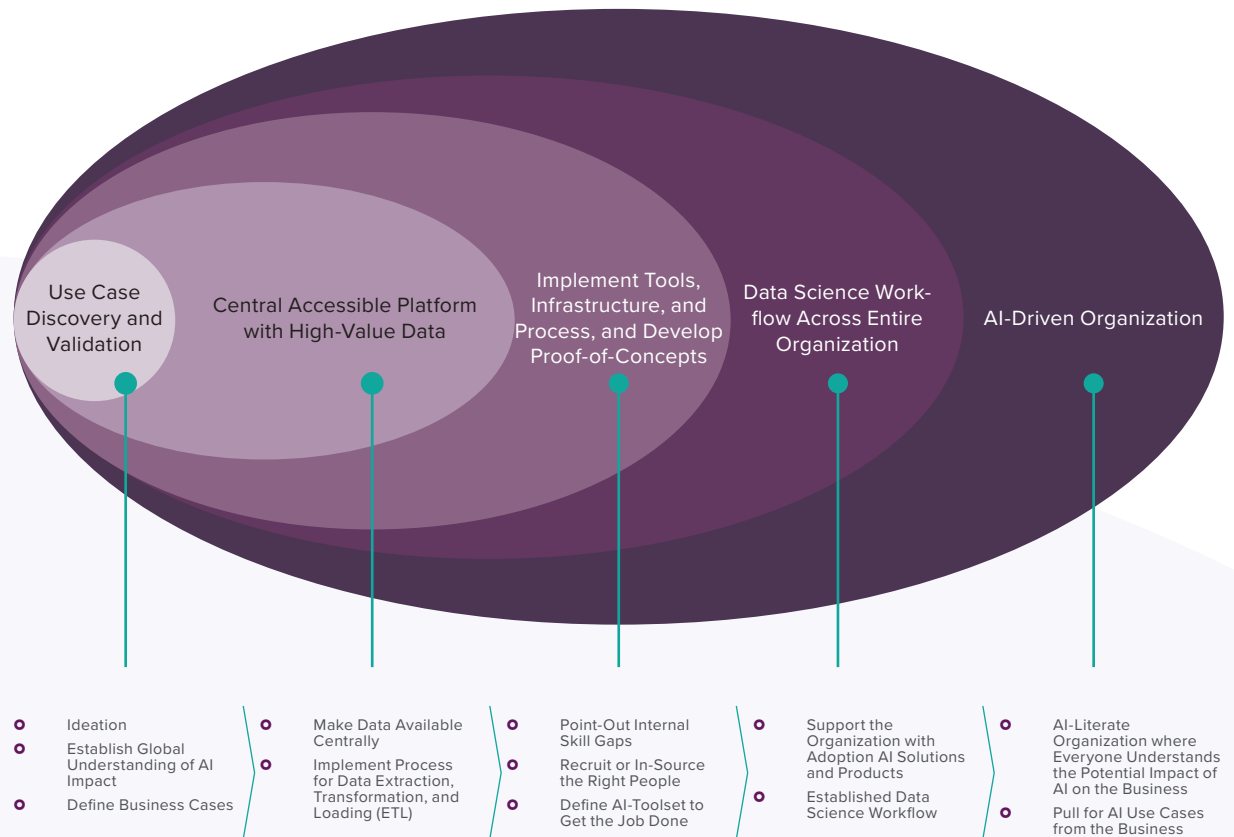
Use Case Discovery and Validation

Central Accessible Platform with High-Value Data

Implement Tools, Infrastructure, and Process, and Develop Proof-of-Concepts

Data Science Workflow Across Entire Organization

AI-Driven Organization

Ideation
Establish Global Understanding of AI Impact
Define Business Cases

Make Data Available Centrally
Implement Process for Data Extraction, Transformation, and Loading (ETL)

Point-Out Internal Skill Gaps
Recruit or In-Source the Right People
Define AI-Toolset to Get the Job Done

Support the Organization with Adoption AI Solutions and Products
Established Data Science Workflow

AI-Literate Organization where Everyone Understands the Potential Impact of AI on the Business
Pull for AI Use Cases from the Business